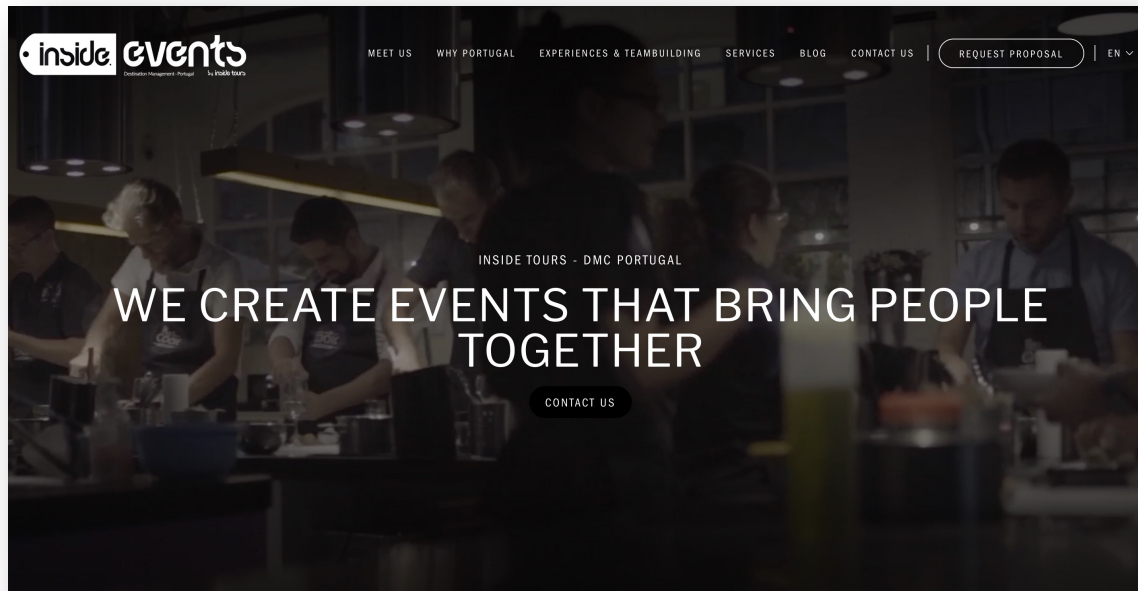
inside events
Destination Management · Portugal
by inside tours

MEET US WHY PORTUGAL EXPERIENCES & TEAMBUILDING SERVICES BLOG CONTACT US REQUEST PROPOSAL EN

INSIDE TOURS - DMC PORTUGAL

WE CREATE EVENTS THAT BRING PEOPLE TOGETHER

CONTACT US